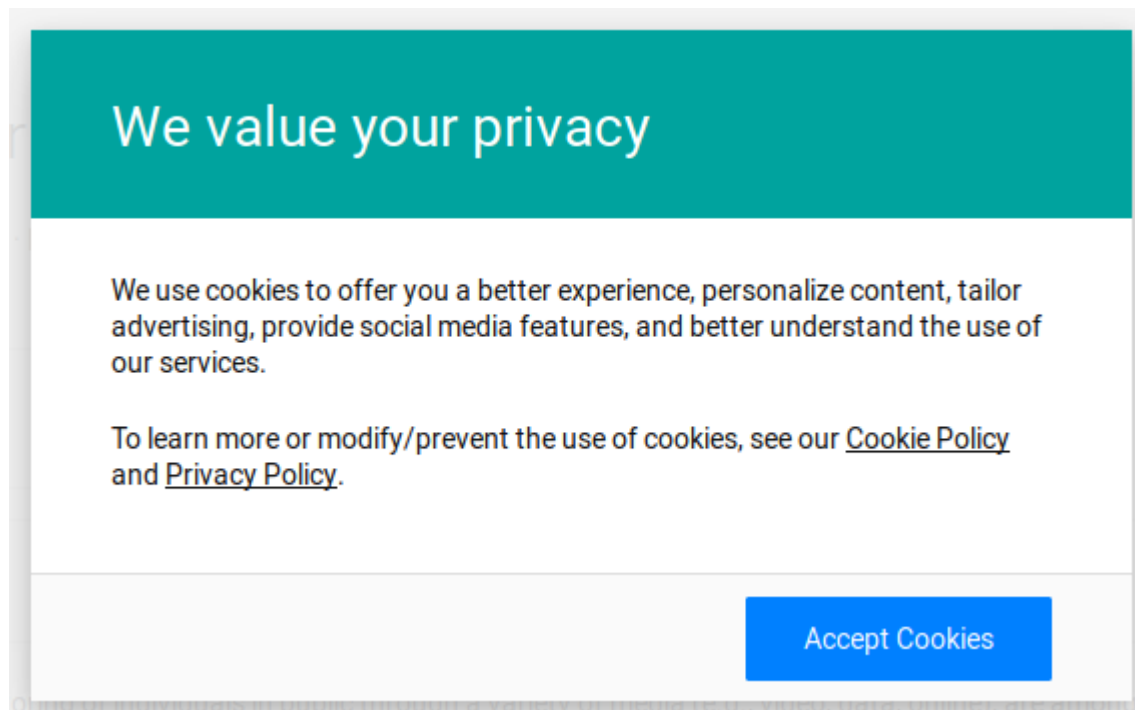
We value your privacy

We use cookies to offer you a better experience, personalize content, tailor advertising, provide social media features, and better understand the use of our services.

To learn more or modify/prevent the use of cookies, see our Cookie Policy and Privacy Policy.

Accept Cookies

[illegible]